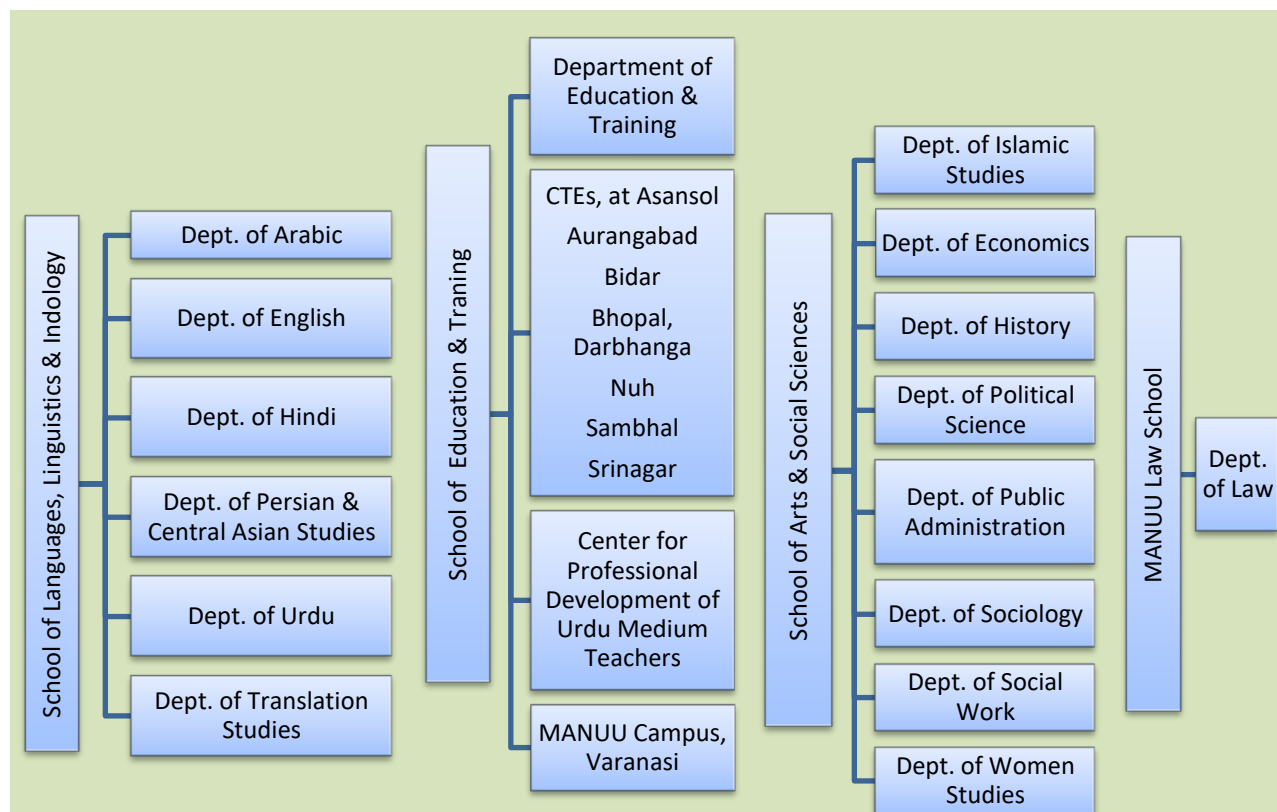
School of Languages, Linguistics & Indology

Dept. of Arabic

Dept. of English

Dept. of Hindi

Dept. of Persian & Central Asian Studies

Dept. of Urdu

Dept. of Translation Studies

School of Education & Traning

Department of Education & Training

CTEs, at Asansol
Aurangabad
Bidar
Bhopal, Darbhanga
Nuh
Sambhal
Srinagar

Center for Professional Development of Urdu Medium Teachers

MANUU Campus, Varanasi

School of Arts & Social Sciences

Dept. of Islamic Studies

Dept. of Economics

Dept. of History

Dept. of Political Science

Dept. of Public Administration

Dept. of Sociology

Dept. of Social Work

Dept. of Women Studies

MANUU Law School

Dept. of Law